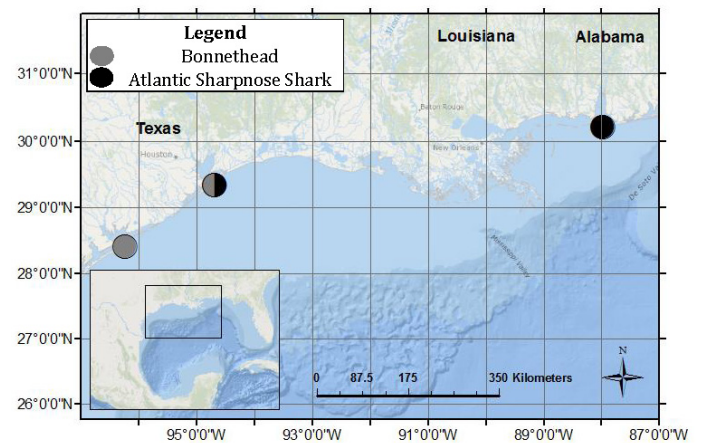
Legend
Bonnethead
Atlantic Sharpnose Shark

Louisiana
Alabama
Texas
Houston
Baton Rouge
New Orleans
Mississippi Valley
De Soto Valley

31°0'0"N
30°0'0"N
29°0'0"N
28°0'0"N
27°0'0"N
26°0'0"N

95°0'0"W
93°0'0"W
91°0'0"W
89°0'0"W
87°0'0"W

0 87.5 175 350 Kilometers

N